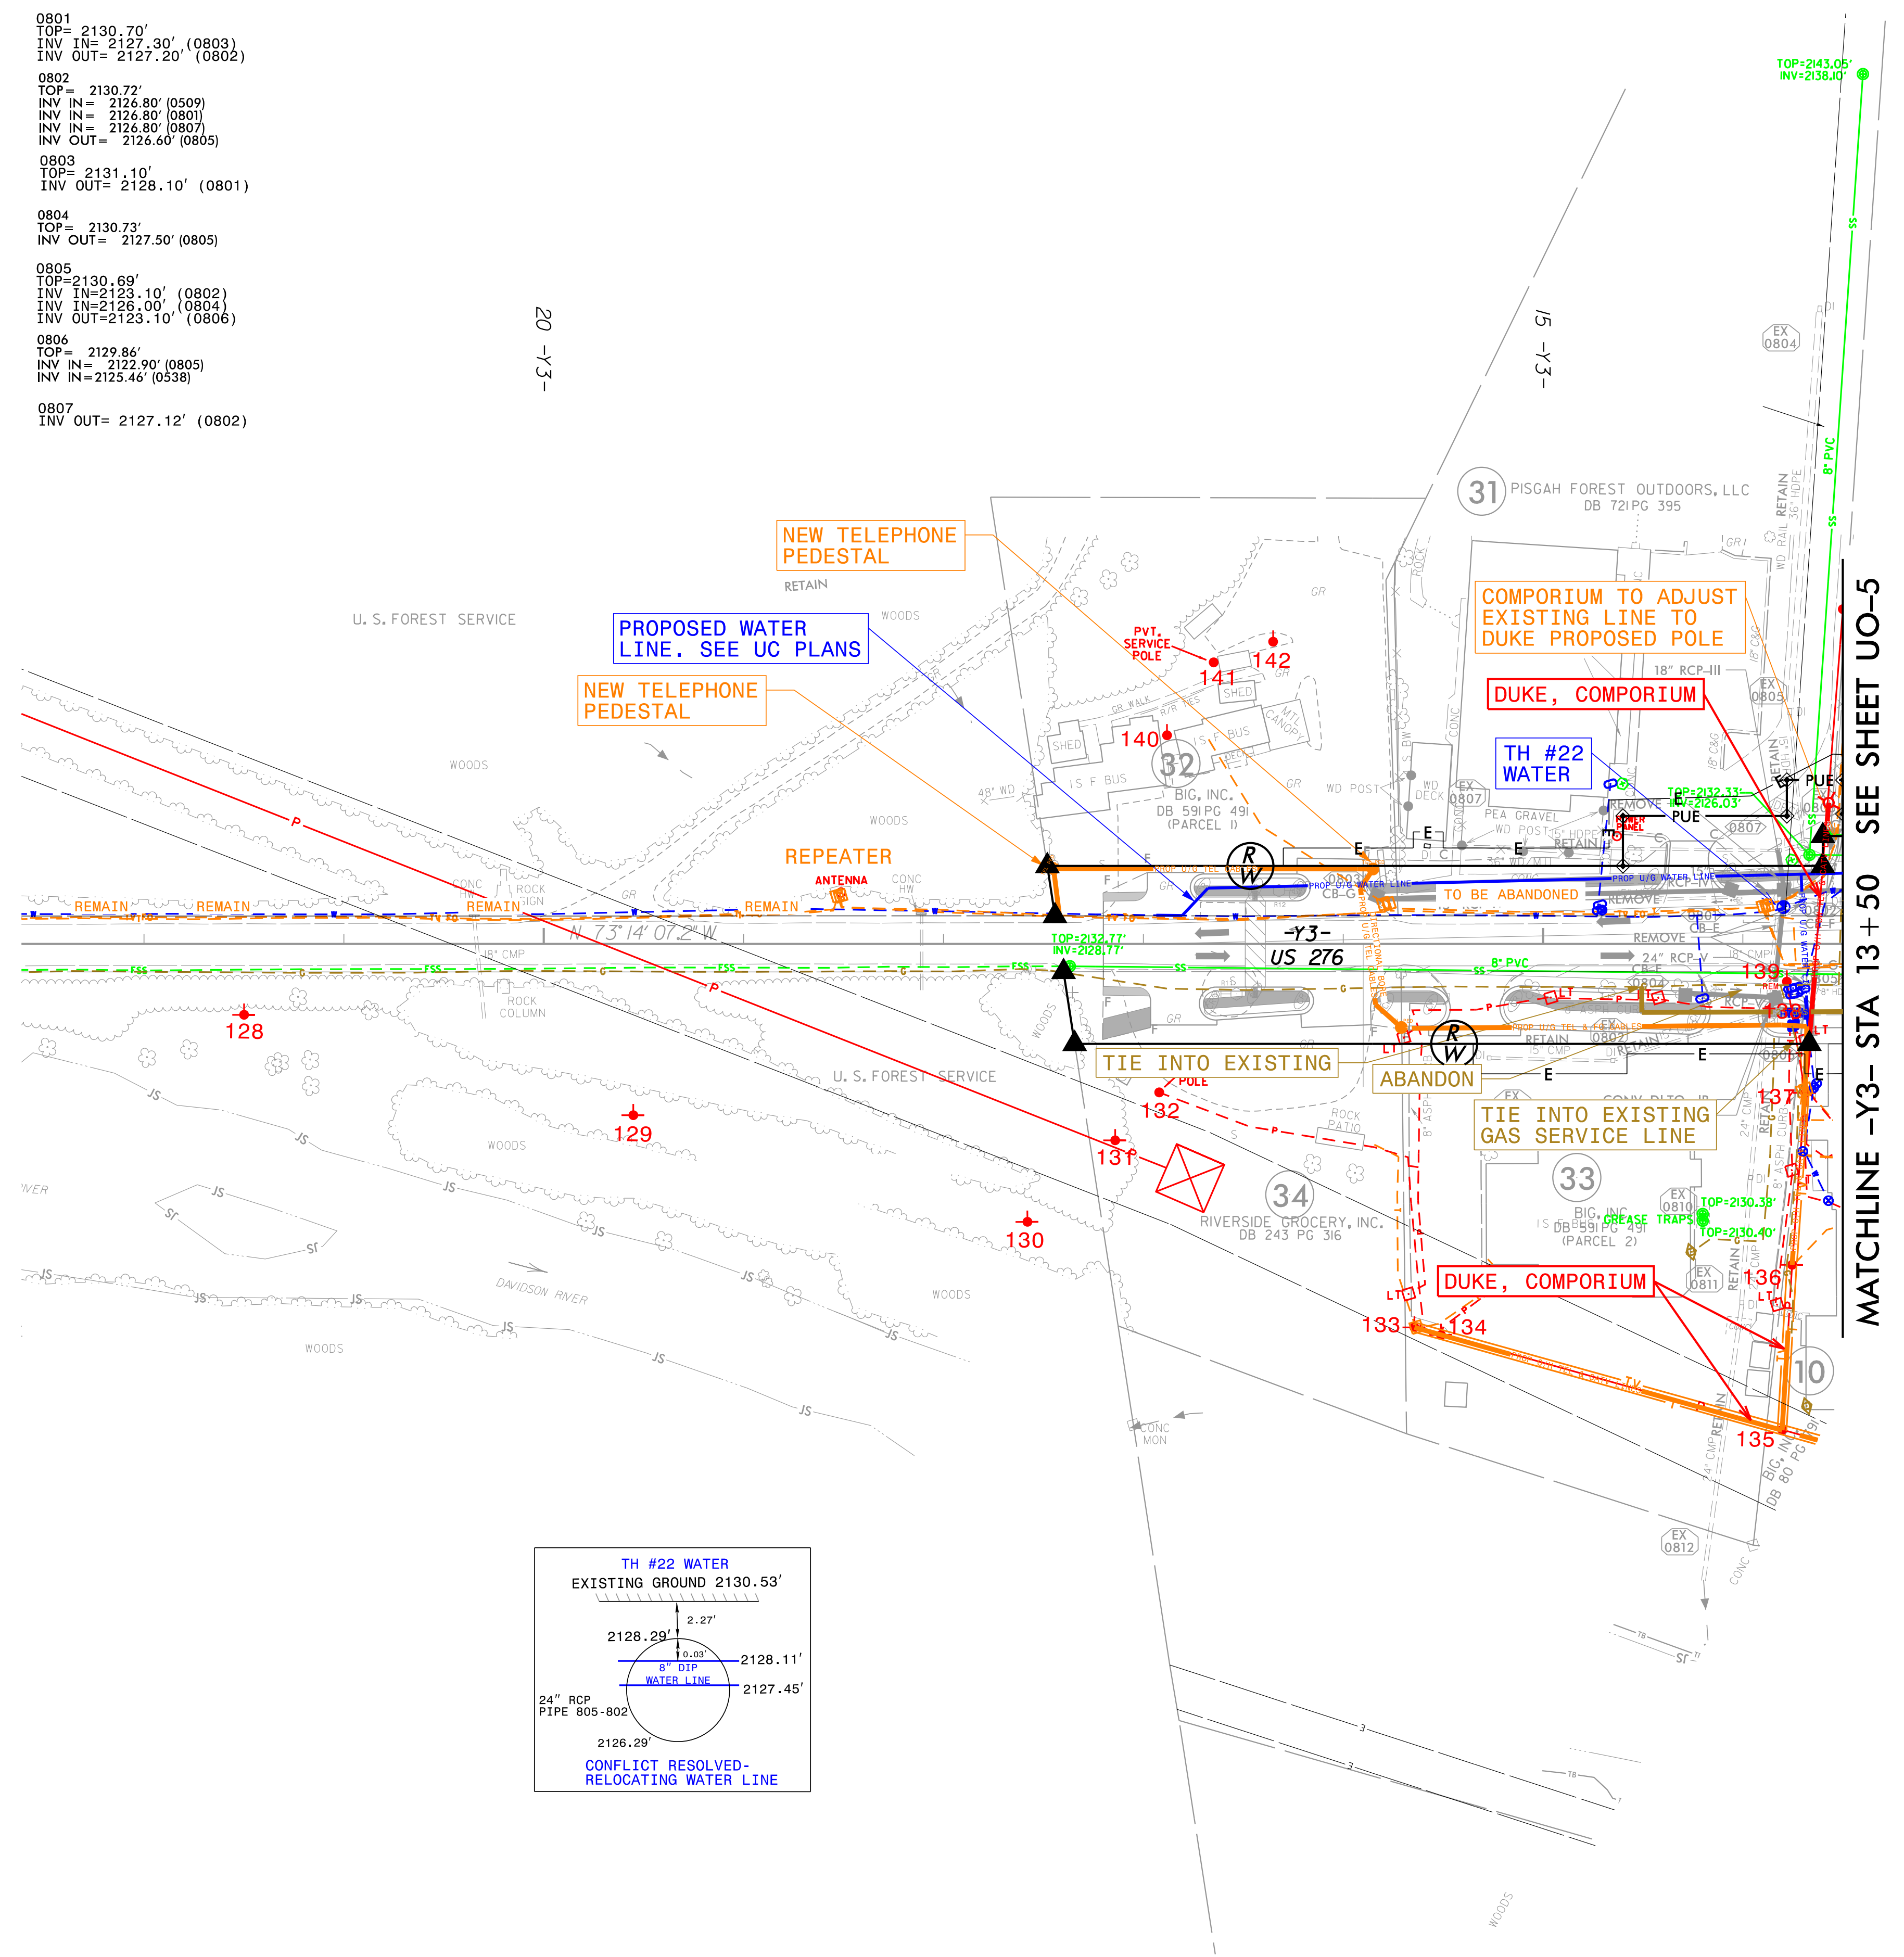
0801
TOP= 2130.70'
INV IN= 2127.30' (0803)
INV OUT= 2127.20' (0802)

0802
TOP= 2130.72'
INV IN= 2126.80' (0509)
INV IN= 2126.80' (0801)
INV IN= 2126.80' (0807)
INV OUT= 2126.60' (0805)

0803
TOP= 2131.10'
INV OUT= 2128.10' (0801)

0804
TOP= 2130.73'
INV OUT= 2127.50' (0805)

0805
TOP=2130.69'
INV IN=2123.10' (0802)
INV IN=2126.00' (0804)
INV OUT=2123.10' (0806)

0806
TOP= 2129.86'
INV IN= 2122.90' (0805)
INV IN=2125.46' (0538)

0807
INV OUT= 2127.12' (0802)

20 -Y3-

15 -Y3-

TOP=2143.05'
INV=2138.10'

31 PISGAH FOREST OUTDOORS, LLC
DB 721 PG 395

NEW TELEPHONE PEDESTAL

RETAIN

U. S. FOREST SERVICE

PROPOSED WATER LINE. SEE UC PLANS

WOODS

PVT. SERVICE POLE

141

142

COMPORIUM TO ADJUST EXISTING LINE TO DUKE PROPOSED POLE

18" RCP-III

NEW TELEPHONE PEDESTAL

DUKE, COMPORIUM

SHED

140

32

BIG, INC.
DB 591 PG 491
(PARCEL 1)

TH #22 WATER

WD POST

PEA GRAVEL

REMOVE

PUE

WOODS

REPEATER

ANTENNA

REMAIN

REMAIN

REMAIN

REMAIN

N 73° 14' 07.2" W

TOP=2132.77'
INV=2128.77'

TOP=2132.33'
INV=2126.03'

-Y3-
US 276

TO BE ABANDONED

8" PVC

REMOVE

24" RCP-V

139

128

TIE INTO EXISTING

POLE

ABANDON

U. S. FOREST SERVICE

137

132

129

TIE INTO EXISTING GAS SERVICE LINE

131

33

34
RIVERSIDE GROCERY, INC.
DB 243 PG 316

BIG, INC.
DB 591 PG 491
(PARCEL 2)

GREASE TRAPS

TOP=2130.38'

TOP=2130.40'

130

DAVIDSON RIVER

WOODS

DUKE, COMPORIUM

136

133

134

10

135

WOODS

CONC MON

EX 0812

MATCHLINE -Y3- STA 13+50 SEE SHEET UO-5

TH #22 WATER
EXISTING GROUND 2130.53'
2.27'
2128.29'
0.03'
8" DIP WATER LINE
2128.11'
2127.45'
24" RCP
PIPE 805-802
2126.29'
CONFLICT RESOLVED-
RELOCATING WATER LINE

WOODS